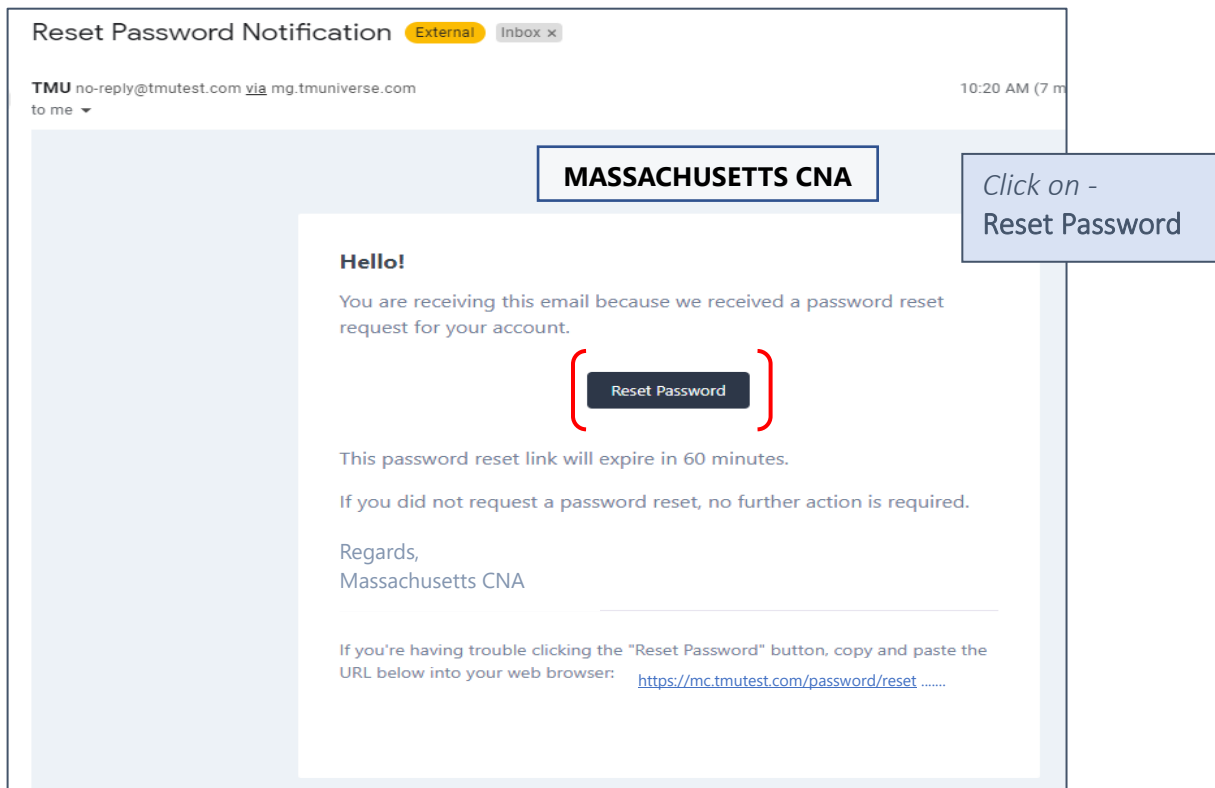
Reset Password Notification External Inbox ×

TMU no-reply@tmutest.com via mg.tmuniverse.com
to me

10:20 AM (7 m

MASSACHUSETTS CNA

Click on -
Reset Password

Hello!

You are receiving this email because we received a password reset request for your account.

Reset Password

This password reset link will expire in 60 minutes.

If you did not request a password reset, no further action is required.

Regards,
Massachusetts CNA

If you're having trouble clicking the "Reset Password" button, copy and paste the URL below into your web browser: https://mc.tmutest.com/password/reset .......